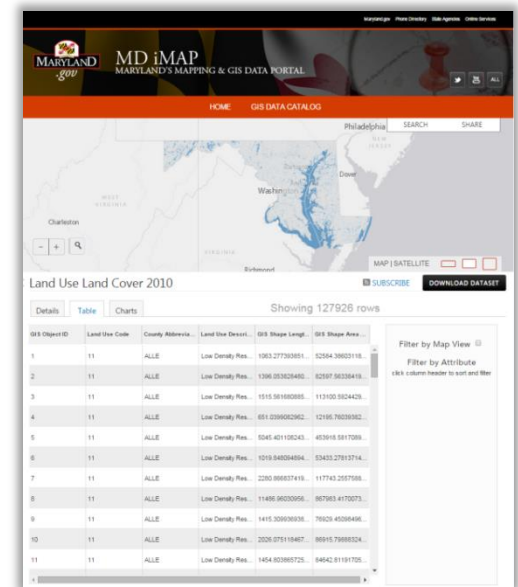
Maryland.gov Phone Directory State Agencies Online Services

MARYLAND .gov

MD iMAP
MARYLAND'S MAPPING & GIS DATA PORTAL

ALL

HOME GIS DATA CATALOG

Philadelphia SEARCH SHARE

Dover

WEST VIRGINIA

Washington

Charleston

VIRGINIA

Richmond

MAP | SATELLITE

Land Use Land Cover 2010

SUBSCRIBE DOWNLOAD DATASET

Details Table Charts

Showing 127926 rows

| GIS Object ID | Land Use Code | County Abbrevia... | Land Use Descri... | GIS Shape Lengt... | GIS Shape Area... |
|---|---|---|---|---|---|
| 1 | 11 | ALLE | Low Density Res... | 1063.277393651... | 52584.39603118... |
| 2 | 11 | ALLE | Low Density Res... | 1396.053826480... | 82597.56336419... |
| 3 | 11 | ALLE | Low Density Res... | 1515.581680885... | 113100.5924429... |
| 4 | 11 | ALLE | Low Density Res... | 651.0399082962... | 12195.76039382... |
| 5 | 11 | ALLE | Low Density Res... | 5045.401108243... | 453918.5817089... |
| 6 | 11 | ALLE | Low Density Res... | 1019.648094694... | 53433.27813714... |
| 7 | 11 | ALLE | Low Density Res... | 2260.866837419... | 117743.2557588... |
| 8 | 11 | ALLE | Low Density Res... | 11486.96030956... | 667963.4170073... |
| 9 | 11 | ALLE | Low Density Res... | 1415.309936938... | 76929.45098496... |
| 10 | 11 | ALLE | Low Density Res... | 2026.075118467... | 86915.79898324... |
| 11 | 11 | ALLE | Low Density Res... | 1454.603665725... | 64642.61191705... |

Filter by Map View

Filter by Attribute
click column header to sort and filter